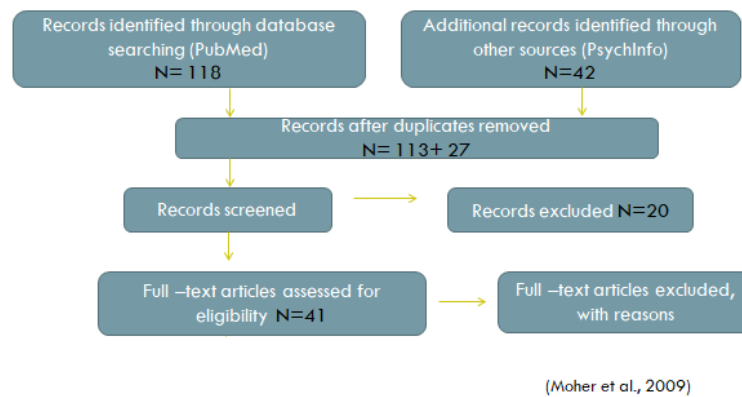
Records identified through database searching (PubMed)
N= 118

Additional records identified through other sources (PsychInfo)
N=42

Records after duplicates removed
N= 113+ 27

Records screened

Records excluded N=20

Full –text articles assessed for eligibility N=41

Full –text articles excluded, with reasons

(Moher et al., 2009)